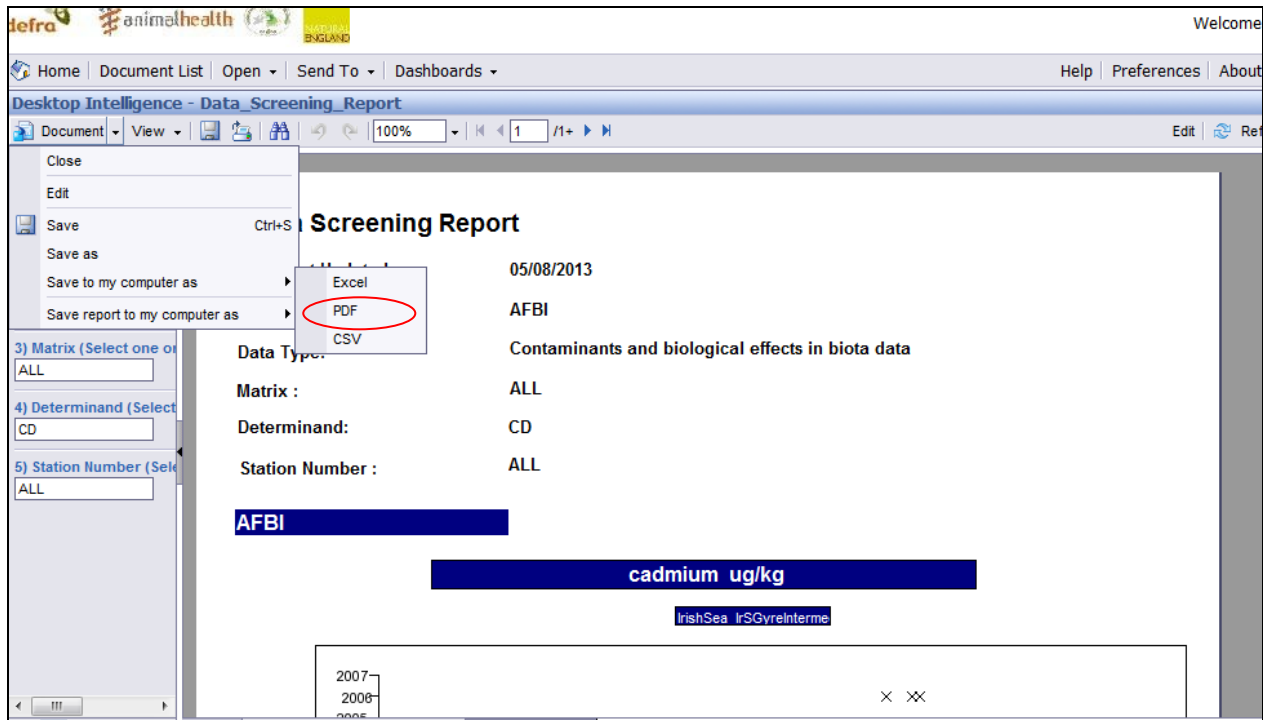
defra animalhealth NATURAL ENGLAND

Welcome

Home | Document List | Open ▾ | Send To ▾ | Dashboards ▾

Help | Preferences | About

Desktop Intelligence - Data_Screening_Report

Document ▾ View ▾ 100% /1+

Edit Ref

Close

Edit

Save Ctrl+S

Save as

Save to my computer as

Save report to my computer as

Excel

PDF

CSV

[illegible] Screening Report

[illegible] 05/08/2013

AFBI

Data Type: Contaminants and biological effects in biota data

Matrix : ALL

Determinand: CD

Station Number : ALL

3) Matrix (Select one or

ALL

4) Determinand (Select

CD

5) Station Number (Sele

ALL

AFBI

cadmium ug/kg

IrishSea_IrSGyreInterme

2007

2006

2005